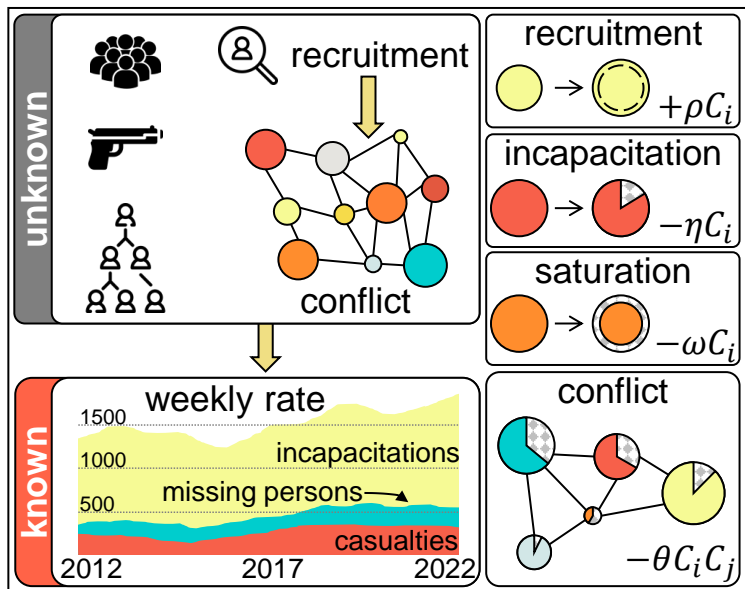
unknown

recruitment

conflict

known

weekly rate

1500

1000

500

incapacitations

missing persons

casualties

2012

2017

2022

recruitment

$+\rho C_i$

incapacitation

$-\eta C_i$

saturation

$-\omega C_i$

conflict

$-\theta C_i C_j$